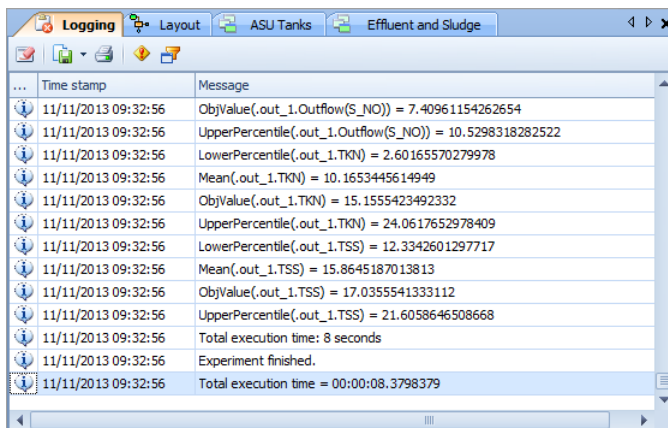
Logging | Layout | ASU Tanks | Effluent and Sludge

| ... | Time stamp | Message |
|---|---|---|
| | 11/11/2013 09:32:56 | ObjValue(.out_1.Outflow(S_NO)) = 7.40961154262654 |
| | 11/11/2013 09:32:56 | UpperPercentile(.out_1.Outflow(S_NO)) = 10.5298318282522 |
| | 11/11/2013 09:32:56 | LowerPercentile(.out_1.TKN) = 2.60165570279978 |
| | 11/11/2013 09:32:56 | Mean(.out_1.TKN) = 10.1653445614949 |
| | 11/11/2013 09:32:56 | ObjValue(.out_1.TKN) = 15.1555423492332 |
| | 11/11/2013 09:32:56 | UpperPercentile(.out_1.TKN) = 24.0617652978409 |
| | 11/11/2013 09:32:56 | LowerPercentile(.out_1.TSS) = 12.3342601297717 |
| | 11/11/2013 09:32:56 | Mean(.out_1.TSS) = 15.8645187013813 |
| | 11/11/2013 09:32:56 | ObjValue(.out_1.TSS) = 17.0355541333112 |
| | 11/11/2013 09:32:56 | UpperPercentile(.out_1.TSS) = 21.6058646508668 |
| | 11/11/2013 09:32:56 | Total execution time: 8 seconds |
| | 11/11/2013 09:32:56 | Experiment finished. |
| | 11/11/2013 09:32:56 | Total execution time = 00:00:08.3798379 |